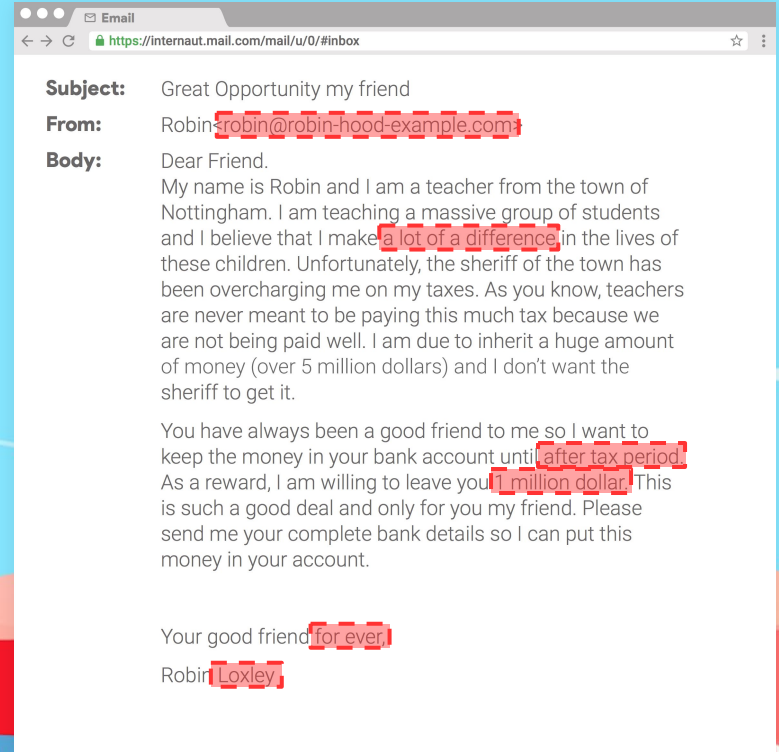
Email

https://internaut.mail.com/mail/u/0/#inbox

Subject: Great Opportunity my friend

From: Robin<robin@robin-hood-example.com>

Body: Dear Friend.
My name is Robin and I am a teacher from the town of Nottingham. I am teaching a massive group of students and I believe that I make a lot of a difference in the lives of these children. Unfortunately, the sheriff of the town has been overcharging me on my taxes. As you know, teachers are never meant to be paying this much tax because we are not being paid well. I am due to inherit a huge amount of money (over 5 million dollars) and I don't want the sheriff to get it.

You have always been a good friend to me so I want to keep the money in your bank account until after tax period. As a reward, I am willing to leave you 1 million dollar. This is such a good deal and only for you my friend. Please send me your complete bank details so I can put this money in your account.

Your good friend for ever,

Robin Loxley